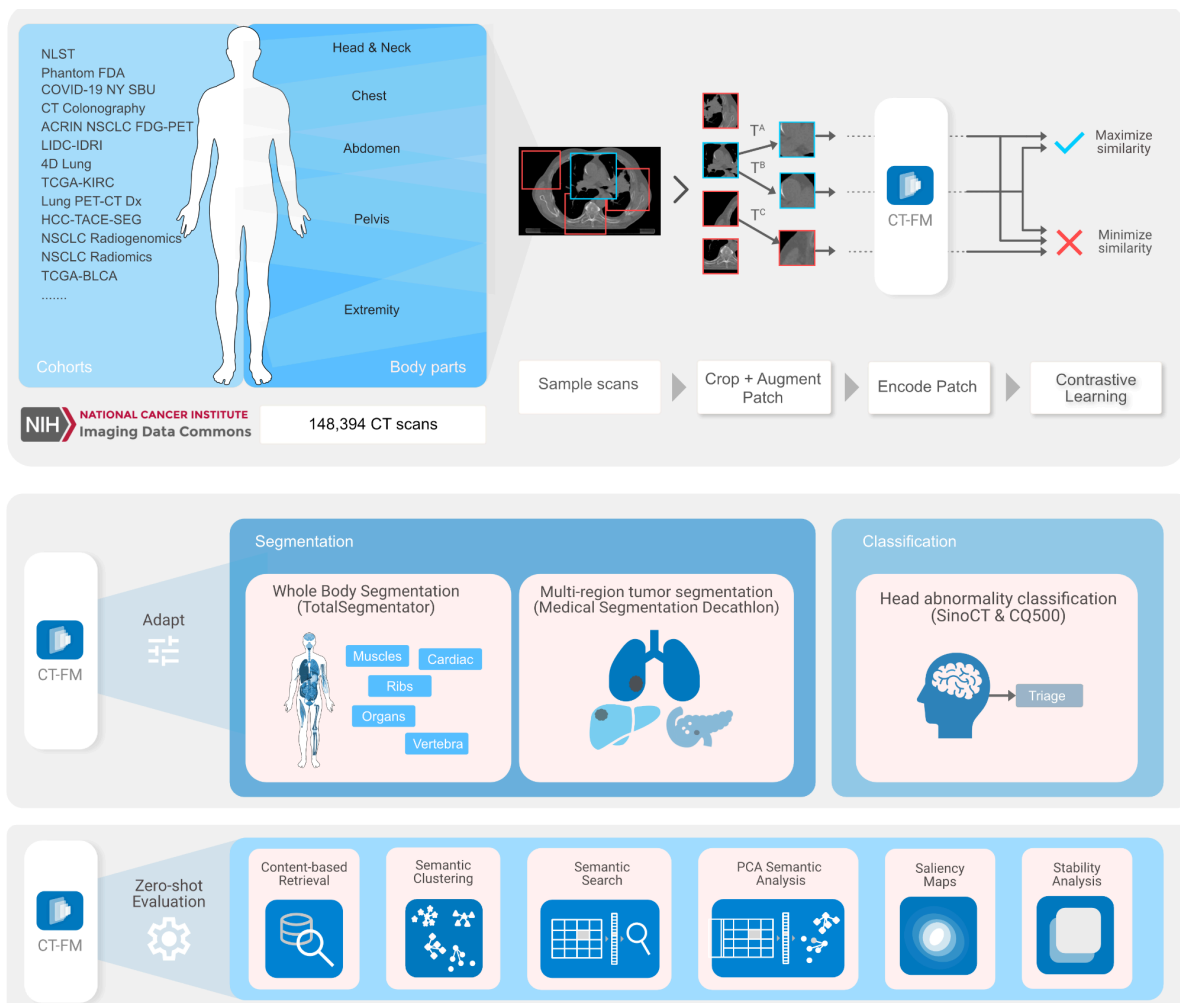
NLST
Phantom FDA
COVID-19 NY SBU
CT Colonography
ACRIN NSCLC FDG-PET
LIDC-IDRI
4D Lung
TCGA-KIRC
Lung PET-CT Dx
HCC-TACE-SEG
NSCLC Radiogenomics
NSCLC Radiomics
TCGA-BLCA
.......

Cohorts

Head & Neck
Chest
Abdomen
Pelvis
Extremity

Body parts

NIH NATIONAL CANCER INSTITUTE Imaging Data Commons

148,394 CT scans

$T^A$
$T^B$
$T^C$

CT-FM

Maximize similarity

Minimize similarity

Sample scans

Crop + Augment Patch

Encode Patch

Contrastive Learning

CT-FM

Adapt

Segmentation

Whole Body Segmentation (TotalSegmentator)

Muscles
Cardiac
Ribs
Organs
Vertebra

Multi-region tumor segmentation (Medical Segmentation Decathlon)

Classification

Head abnormality classification (SinoCT & CQ500)

Triage

CT-FM

Zero-shot Evaluation

Content-based Retrieval

Semantic Clustering

Semantic Search

PCA Semantic Analysis

Saliency Maps

Stability Analysis